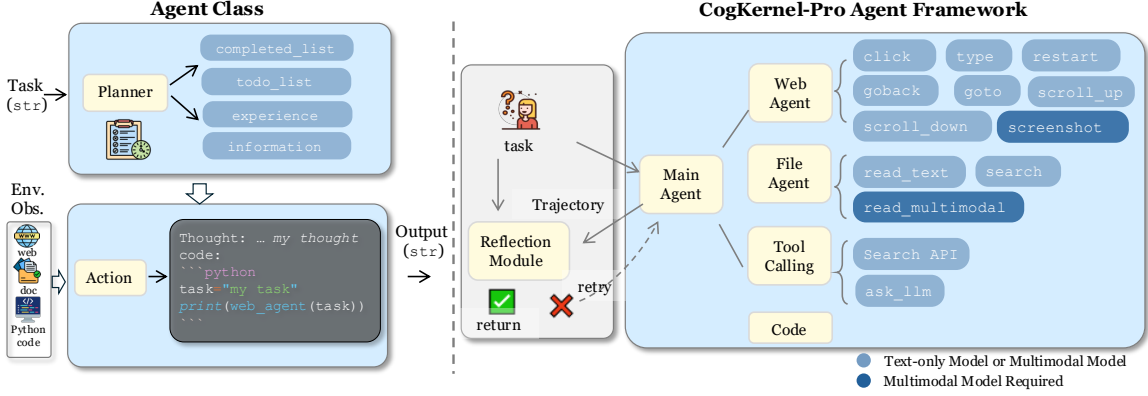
Agent Class

Task (str)

Planner

completed_list

todo_list

experience

information

Env. Obs.

web

doc

Python code

Action

Thought: … my thought
code:
```python
task="my task"
print(web_agent(task))
```

Output (str)

CogKernel-Pro Agent Framework

task

Trajectory

Reflection Module

return

retry

Main Agent

Web Agent

click

type

restart

goback

goto

scroll_up

scroll_down

screenshot

File Agent

read_text

search

read_multimodal

Tool Calling

Search API

ask_llm

Code

Text-only Model or Multimodal Model

Multimodal Model Required